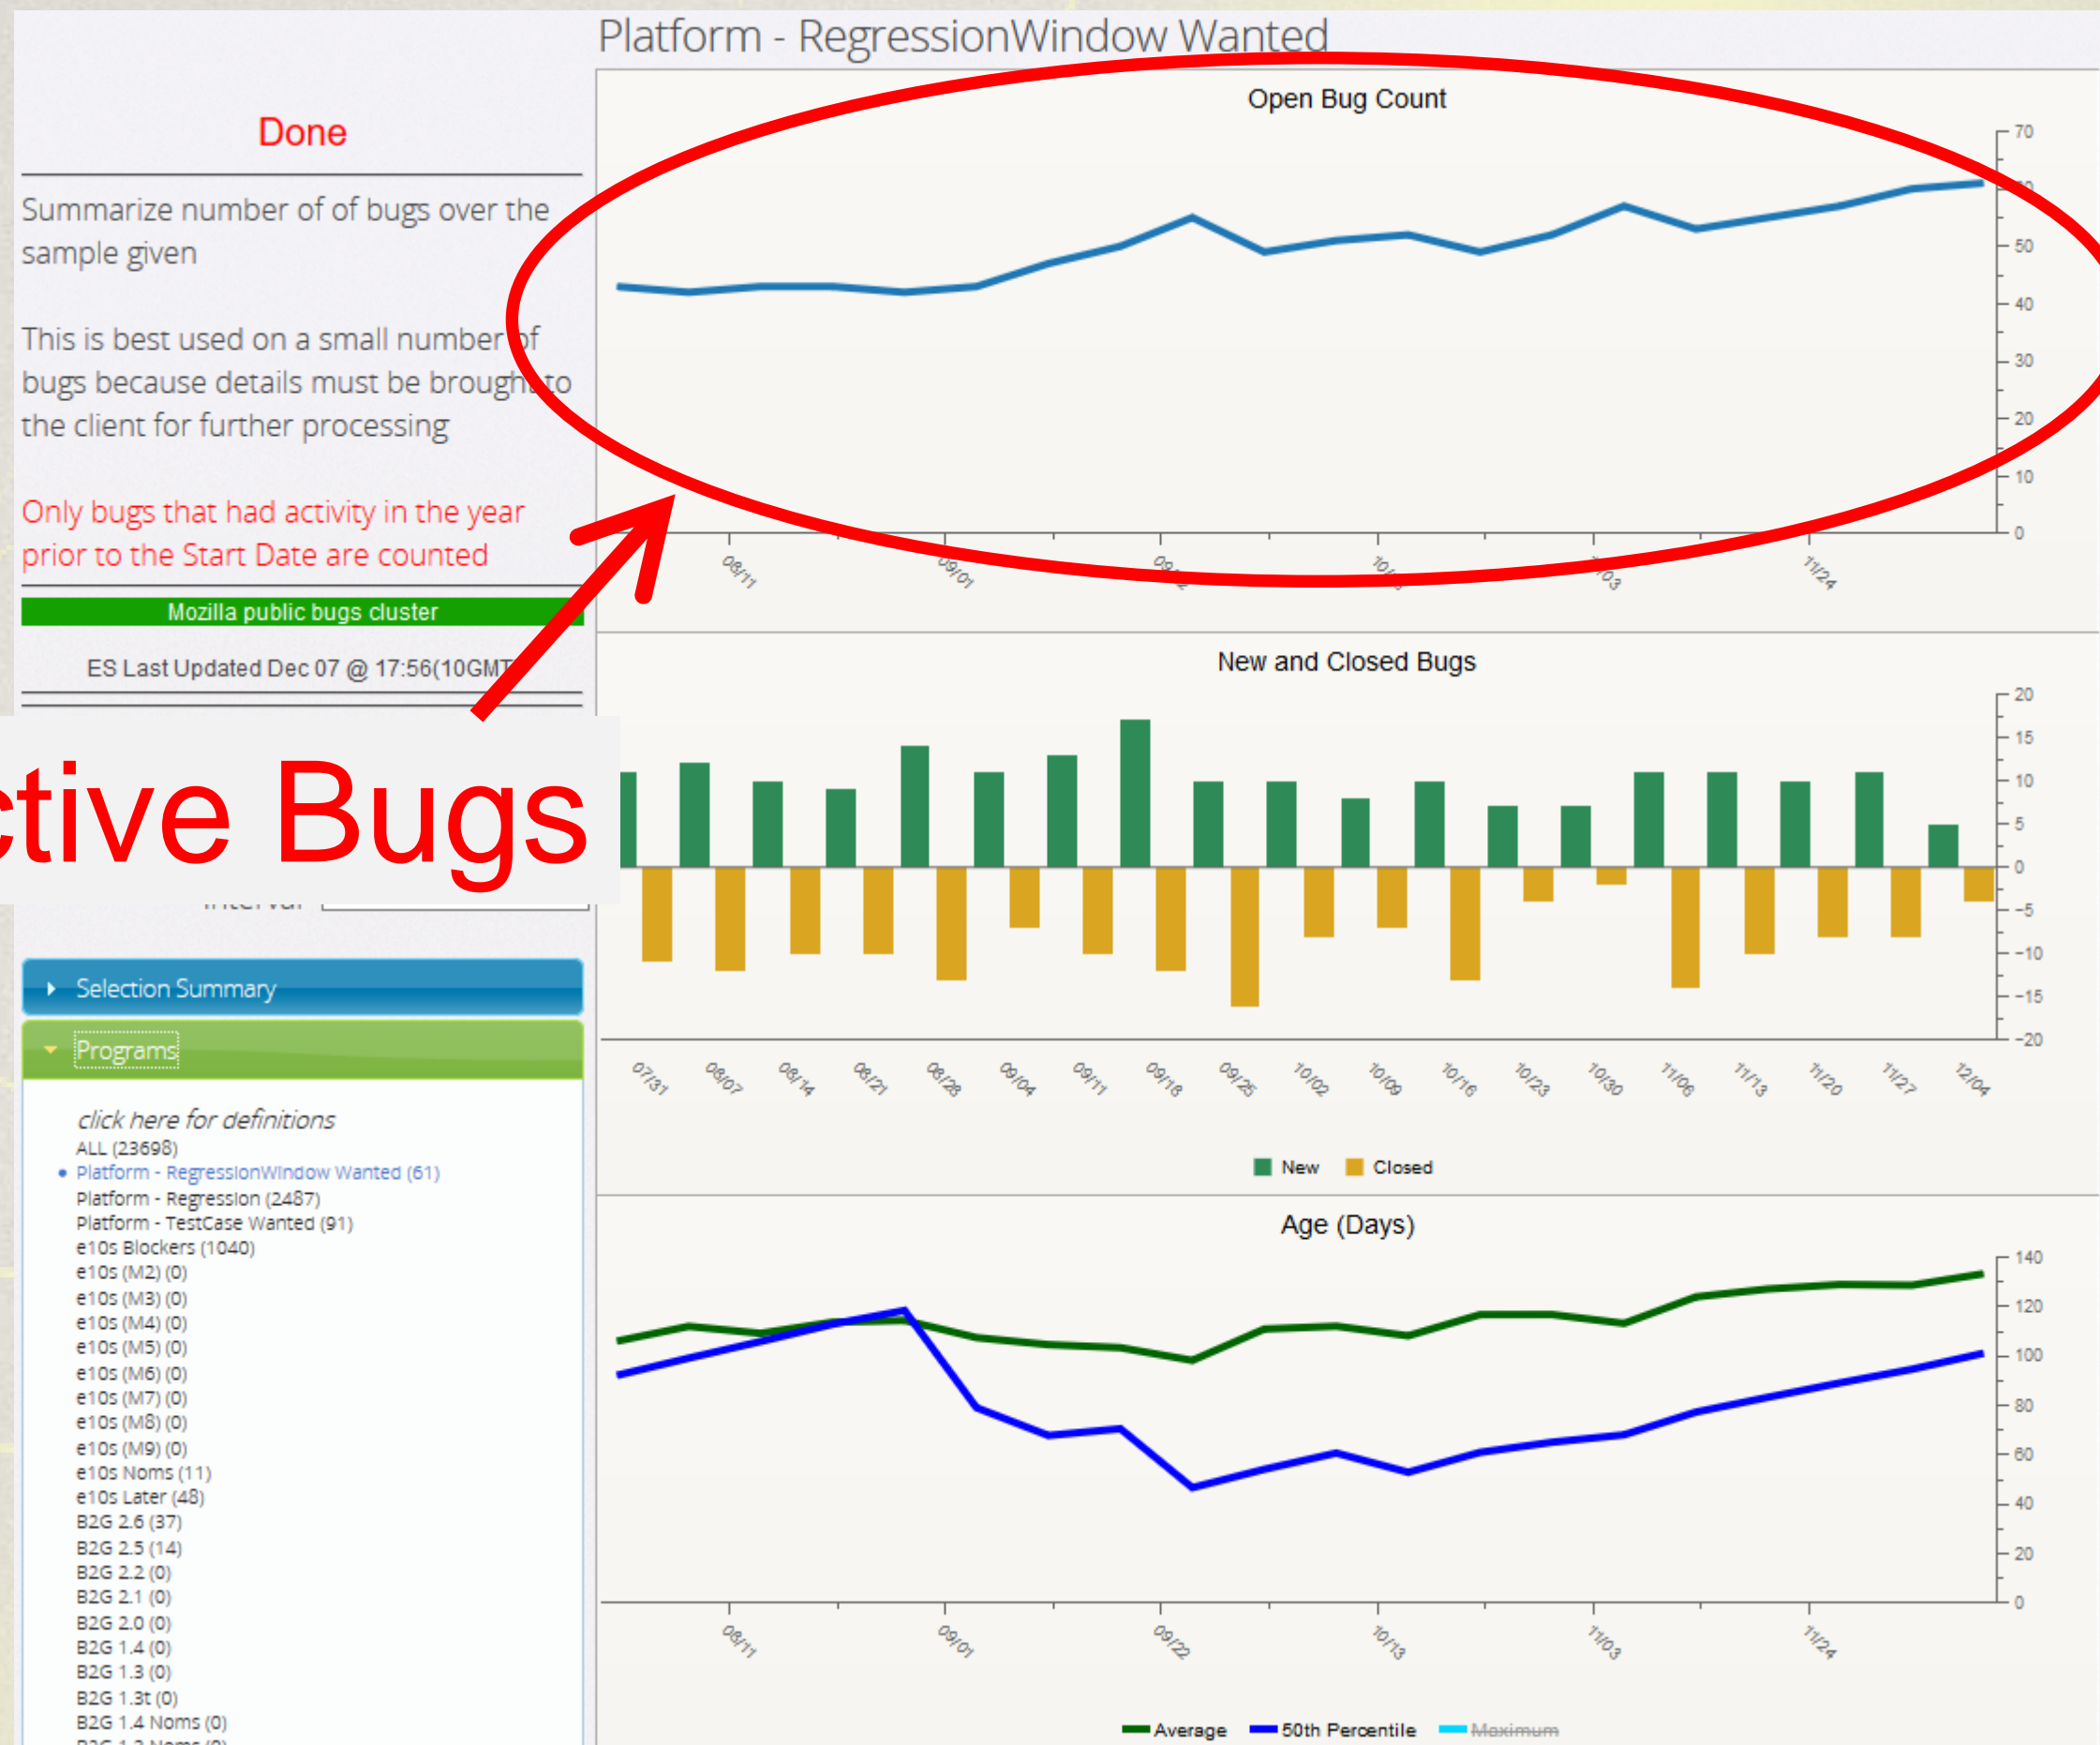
Platform - RegressionWindow Wanted

Done

Summarize number of of bugs over the sample given

This is best used on a small number of bugs because details must be brought to the client for further processing

Only bugs that had activity in the year prior to the Start Date are counted

Mozilla public bugs cluster

ES Last Updated Dec 07 @ 17:56(10GMT)

ctive Bugs

Interval

Selection Summary

Programs

click here for definitions
ALL (23698)
Platform - RegressionWindow Wanted (61)
Platform - Regression (2487)
Platform - TestCase Wanted (91)
e10s Blockers (1040)
e10s (M2) (0)
e10s (M3) (0)
e10s (M4) (0)
e10s (M5) (0)
e10s (M6) (0)
e10s (M7) (0)
e10s (M8) (0)
e10s (M9) (0)
e10s Noms (11)
e10s Later (48)
B2G 2.6 (37)
B2G 2.5 (14)
B2G 2.2 (0)
B2G 2.1 (0)
B2G 2.0 (0)
B2G 1.4 (0)
B2G 1.3 (0)
B2G 1.3t (0)
B2G 1.4 Noms (0)

Open Bug Count

70
60
50
40
30
20
10
0

08/11 09/01 09/22 10/13 11/03 11/24

New and Closed Bugs

20
15
10
5
0
-5
-10
-15
-20

07/31 08/07 08/14 08/21 08/28 09/04 09/11 09/18 09/25 10/02 10/09 10/16 10/23 10/30 11/06 11/13 11/20 11/27 12/04

New Closed

Age (Days)

140
120
100
80
60
40
20
0

08/11 09/01 09/22 10/13 11/03 11/24

Average 50th Percentile Maximum